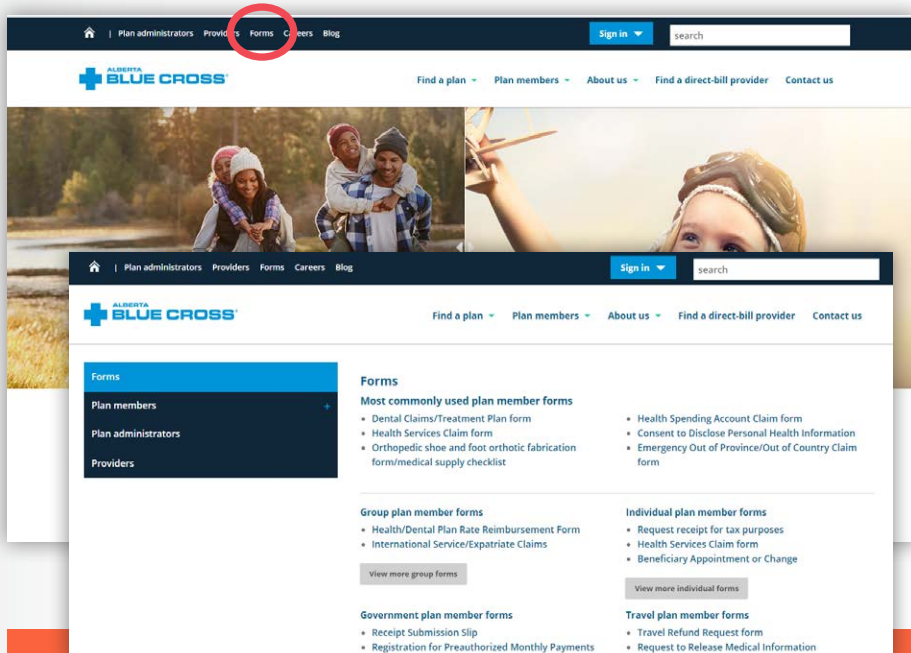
| Plan administrators Providers Forms Careers Blog

Sign in

search

ALBERTA BLUE CROSS

Find a plan Plan members About us Find a direct-bill provider Contact us

| Plan administrators Providers Forms Careers Blog

Sign in

search

ALBERTA BLUE CROSS

Find a plan Plan members About us Find a direct-bill provider Contact us

Forms

Plan members +

Plan administrators

Providers

Forms

Most commonly used plan member forms

- Dental Claims/Treatment Plan form
- Health Services Claim form
- Orthopedic shoe and foot orthotic fabrication form/medical supply checklist
- Health Spending Account Claim form
- Consent to Disclose Personal Health Information
- Emergency Out of Province/Out of Country Claim form

Group plan member forms

- Health/Dental Plan Rate Reimbursement Form
- International Service/Expatriate Claims

View more group forms

Individual plan member forms

- Request receipt for tax purposes
- Health Services Claim form
- Beneficiary Appointment or Change

View more individual forms

Government plan member forms

- Receipt Submission Slip
- Registration for Preauthorized Monthly Payments

Travel plan member forms

- Travel Refund Request form
- Request to Release Medical Information